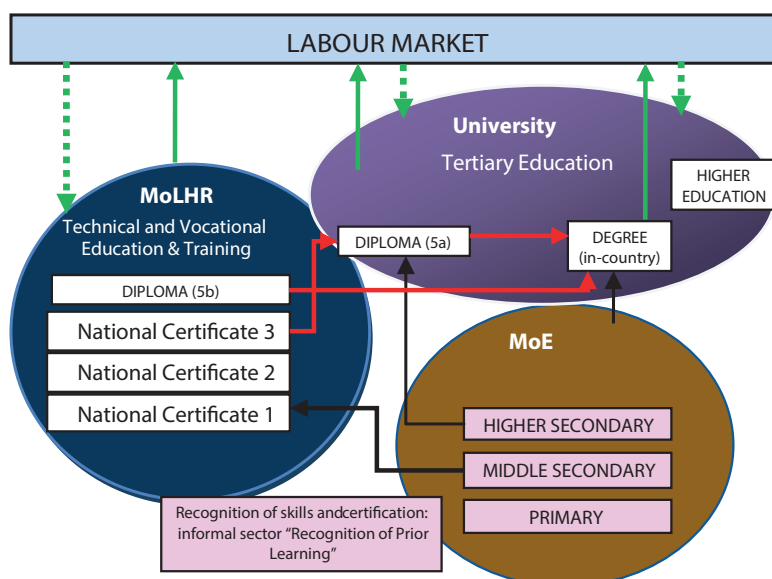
LABOUR MARKET

University

Tertiary Education

HIGHER EDUCATION

MoLHR

Technical and Vocational Education & Training

DIPLOMA (5a)

DEGREE (in-country)

DIPLOMA (5b)

National Certificate 3

National Certificate 2

National Certificate 1

MoE

HIGHER SECONDARY

MIDDLE SECONDARY

PRIMARY

Recognition of skills andcertification: informal sector "Recognition of Prior Learning"